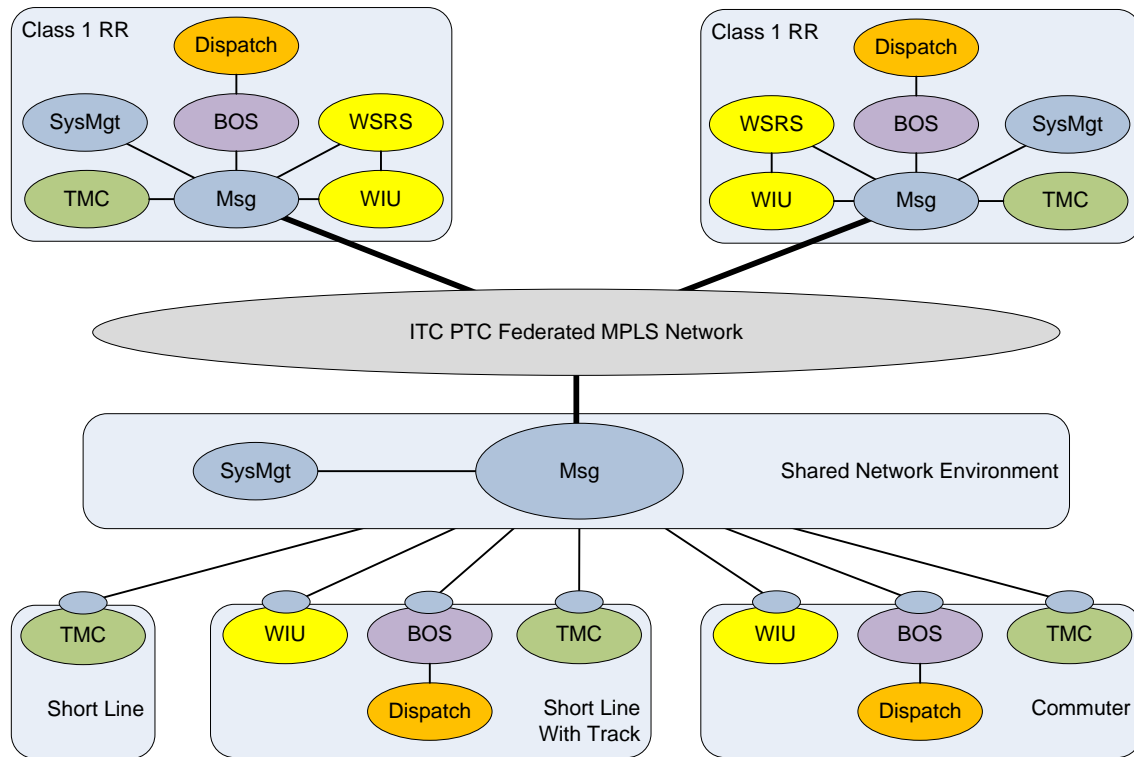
Class 1 RR

Dispatch

SysMgt

BOS

WSRS

TMC

Msg

WIU

Class 1 RR

Dispatch

WSRS

BOS

SysMgt

WIU

Msg

TMC

ITC PTC Federated MPLS Network

SysMgt

Msg

Shared Network Environment

TMC

Short Line

WIU

BOS

TMC

Dispatch

Short Line With Track

WIU

BOS

TMC

Dispatch

Commuter